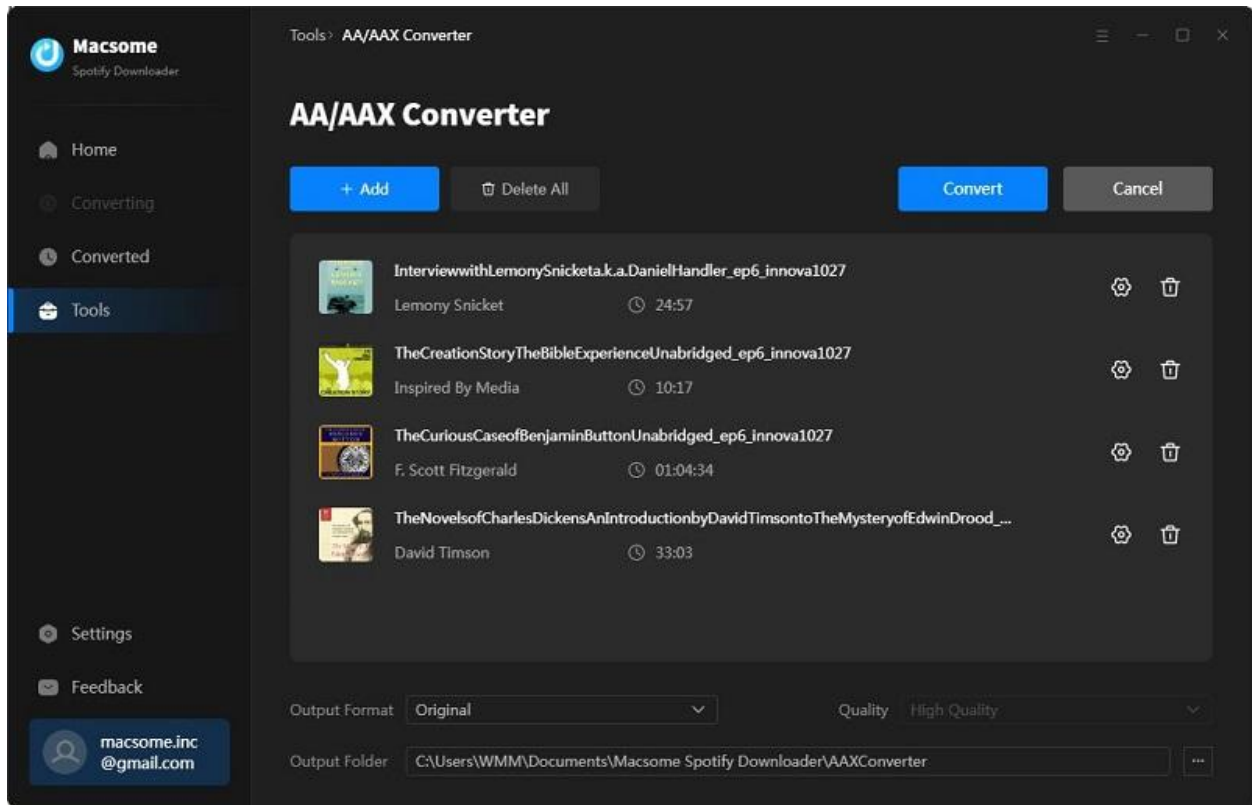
Macsome
Spotify Downloader

Home
Converting
Converted
Tools

Settings
Feedback
macsome.inc
@gmail.com

Tools › AA/AAX Converter

AA/AAX Converter

+ Add
Delete All
Convert
Cancel

InterviewwithLemonySnicketa.k.a.DanielHandler_ep6_innova1027
Lemony Snicket
24:57

TheCreationStoryTheBibleExperienceUnabridged_ep6_innova1027
Inspired By Media
10:17

TheCuriousCaseofBenjaminButtonUnabridged_ep6_innova1027
F. Scott Fitzgerald
01:04:34

TheNovelsofCharlesDickensAnIntroductionbyDavidTimsontoTheMysteryofEdwinDrood_...
David Timson
33:03

Output Format
Original
Quality
High Quality

Output Folder
C:\Users\WMM\Documents\Macsome Spotify Downloader\AAXConverter
...